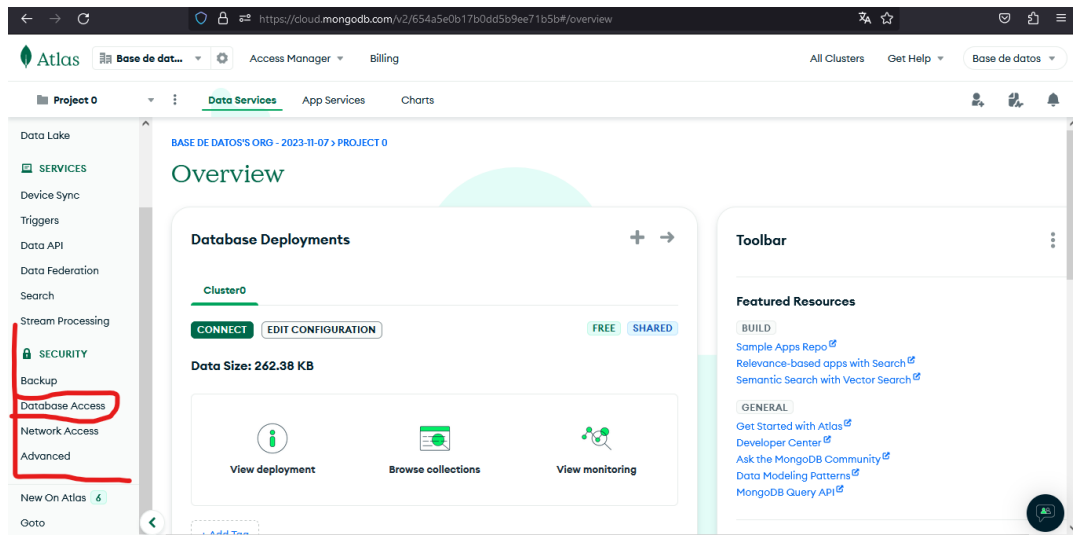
https://cloud.mongodb.com/v2/654a5e0b17b0dd5b9ee71b5b#/overview

Atlas Base de dat... Access Manager Billing All Clusters Get Help Base de datos

Project 0 Data Services App Services Charts

Data Lake

SERVICES

Device Sync

Triggers

Data API

Data Federation

Search

Stream Processing

SECURITY

Backup

Database Access

Network Access

Advanced

New On Atlas 6

Goto

BASE DE DATOS'S ORG - 2023-11-07 > PROJECT 0

Overview

Database Deployments

Cluster0

CONNECT EDIT CONFIGURATION FREE SHARED

Data Size: 262.38 KB

View deployment Browse collections View monitoring

+ Add Tag

Toolbar

Featured Resources

BUILD

Sample Apps Repo

Relevance-based apps with Search

Semantic Search with Vector Search

GENERAL

Get Started with Atlas

Developer Center

Ask the MongoDB Community

Data Modeling Patterns

MongoDB Query API